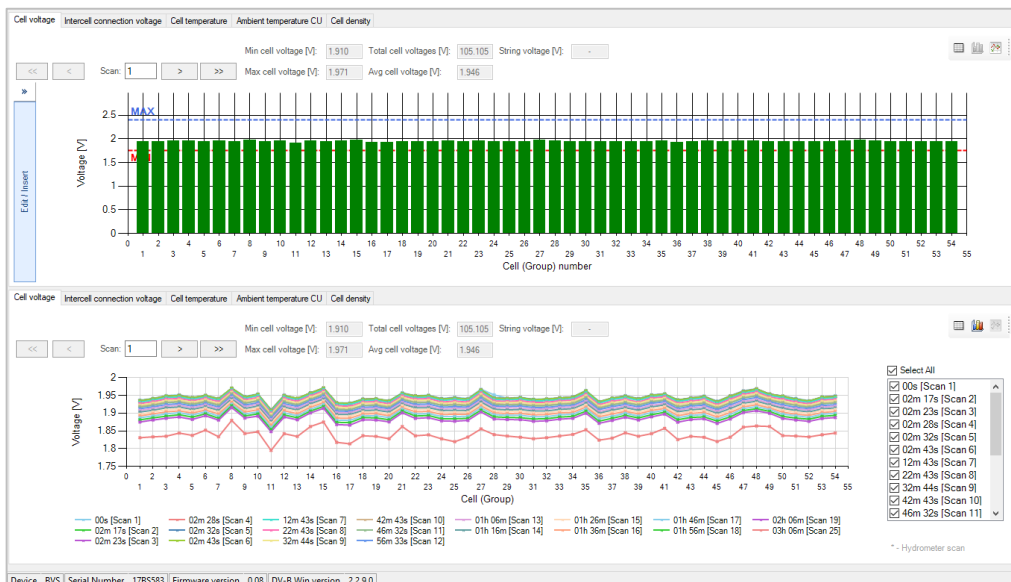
Cell voltage | Intercell connection voltage | Cell temperature | Ambient temperature CU | Cell density

Min cell voltage [V]: 1.910 Total cell voltages [V]: 105.105 String voltage [V]: -

<< < Scan: 1 > >> Max cell voltage [V]: 1.971 Avg cell voltage [V]: 1.946

»

Edit / Insert

MAX

MIN

Voltage [V]

2.5
2
1.5
1
0.5
0

0 2 4 6 8 10 12 14 16 18 20 22 24 26 28 30 32 34 36 38 40 42 44 46 48 50 52 54
1 3 5 7 9 11 13 15 17 19 21 23 25 27 29 31 33 35 37 39 41 43 45 47 49 51 53 55

Cell (Group) number

Cell voltage | Intercell connection voltage | Cell temperature | Ambient temperature CU | Cell density

Min cell voltage [V]: 1.910 Total cell voltages [V]: 105.105 String voltage [V]: -

<< < Scan: 1 > >> Max cell voltage [V]: 1.971 Avg cell voltage [V]: 1.946

Voltage [V]

2
1.95
1.9
1.85
1.8
1.75

0 2 4 6 8 10 12 14 16 18 20 22 24 26 28 30 32 34 36 38 40 42 44 46 48 50 52 54
1 3 5 7 9 11 13 15 17 19 21 23 25 27 29 31 33 35 37 39 41 43 45 47 49 51 53 55

Cell (Group)

Select All
00s [Scan 1]
02m 17s [Scan 2]
02m 23s [Scan 3]
02m 28s [Scan 4]
02m 32s [Scan 5]
02m 43s [Scan 6]
12m 43s [Scan 7]
22m 43s [Scan 8]
32m 44s [Scan 9]
42m 43s [Scan 10]
46m 32s [Scan 11]

00s [Scan 1] 02m 28s [Scan 4] 12m 43s [Scan 7] 42m 43s [Scan 10] 01h 06m [Scan 13] 01h 26m [Scan 15] 01h 46m [Scan 17] 02h 06m [Scan 19]
02m 17s [Scan 2] 02m 32s [Scan 5] 22m 43s [Scan 8] 46m 32s [Scan 11] 01h 16m [Scan 14] 01h 36m [Scan 16] 01h 56m [Scan 18] 03h 06m [Scan 25]
02m 23s [Scan 3] 02m 43s [Scan 6] 32m 44s [Scan 9] 56m 33s [Scan 12]

* - Hydrometer scan

Device BVS Serial Number 17BS583 Firmware version 0.08 DV-B Win version 2.2.9.0